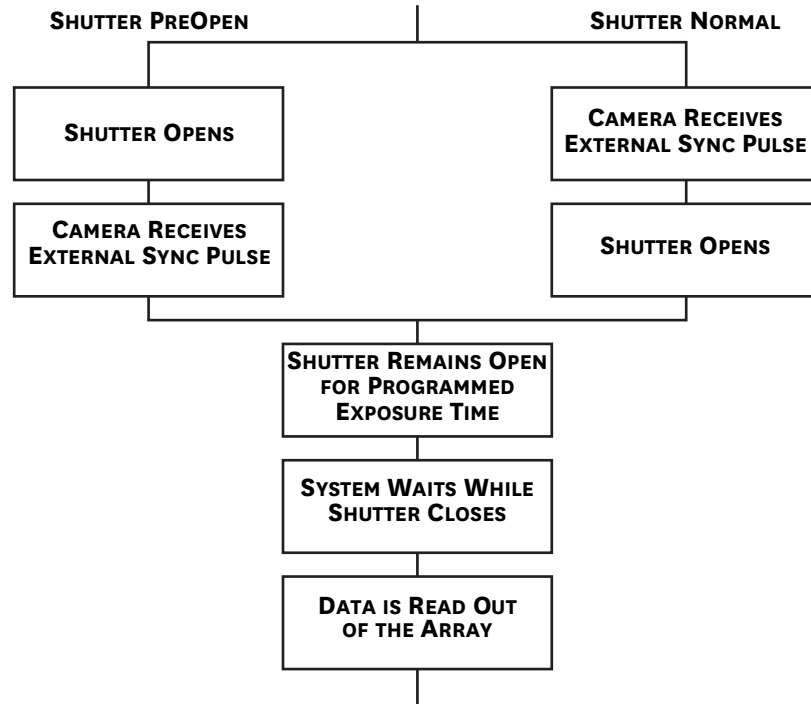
Shutter PreOpen

Shutter Normal

Shutter Opens

Camera Receives External Sync Pulse

Camera Receives External Sync Pulse

Shutter Opens

Shutter Remains Open for Programmed Exposure Time

System Waits While Shutter Closes

Data is Read Out of the Array